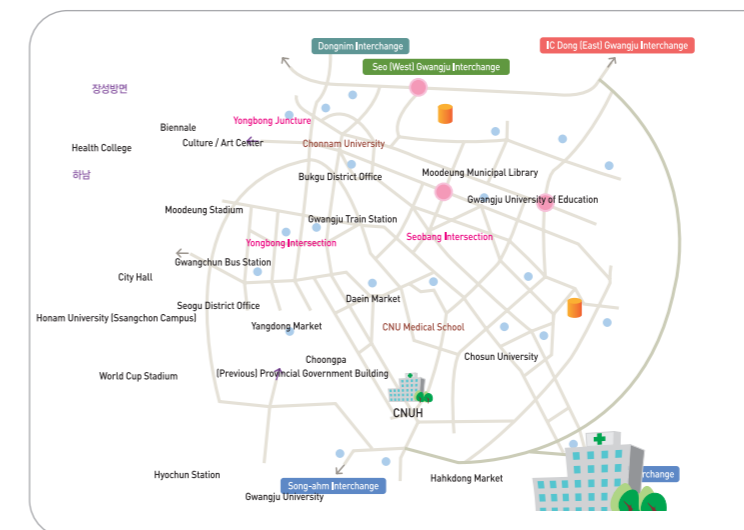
Dongnim Interchange

Seo (West) Gwangju Interchange

IC Dong (East) Gwangju Interchange

장성방면

Yongbong Juncture

Biennale

Culture / Art Center

Chonnam University

Health College

하남

Bukgu District Office

Moodeung Municipal Library

Gwangju University of Education

Moodeung Stadium

Gwangju Train Station

Yongbong Intersection

Seobang Intersection

Gwangchun Bus Station

City Hall

Daein Market

Seogu District Office

Honam University (Ssangchon Campus)

Yangdong Market

CNU Medical School

Chosun University

Choongpa

(Previous) Provincial Government Building

World Cup Stadium

CNUH

Hyochun Station

Song-ahm Interchange

Hahkdong Market

Gwangju University

rchange